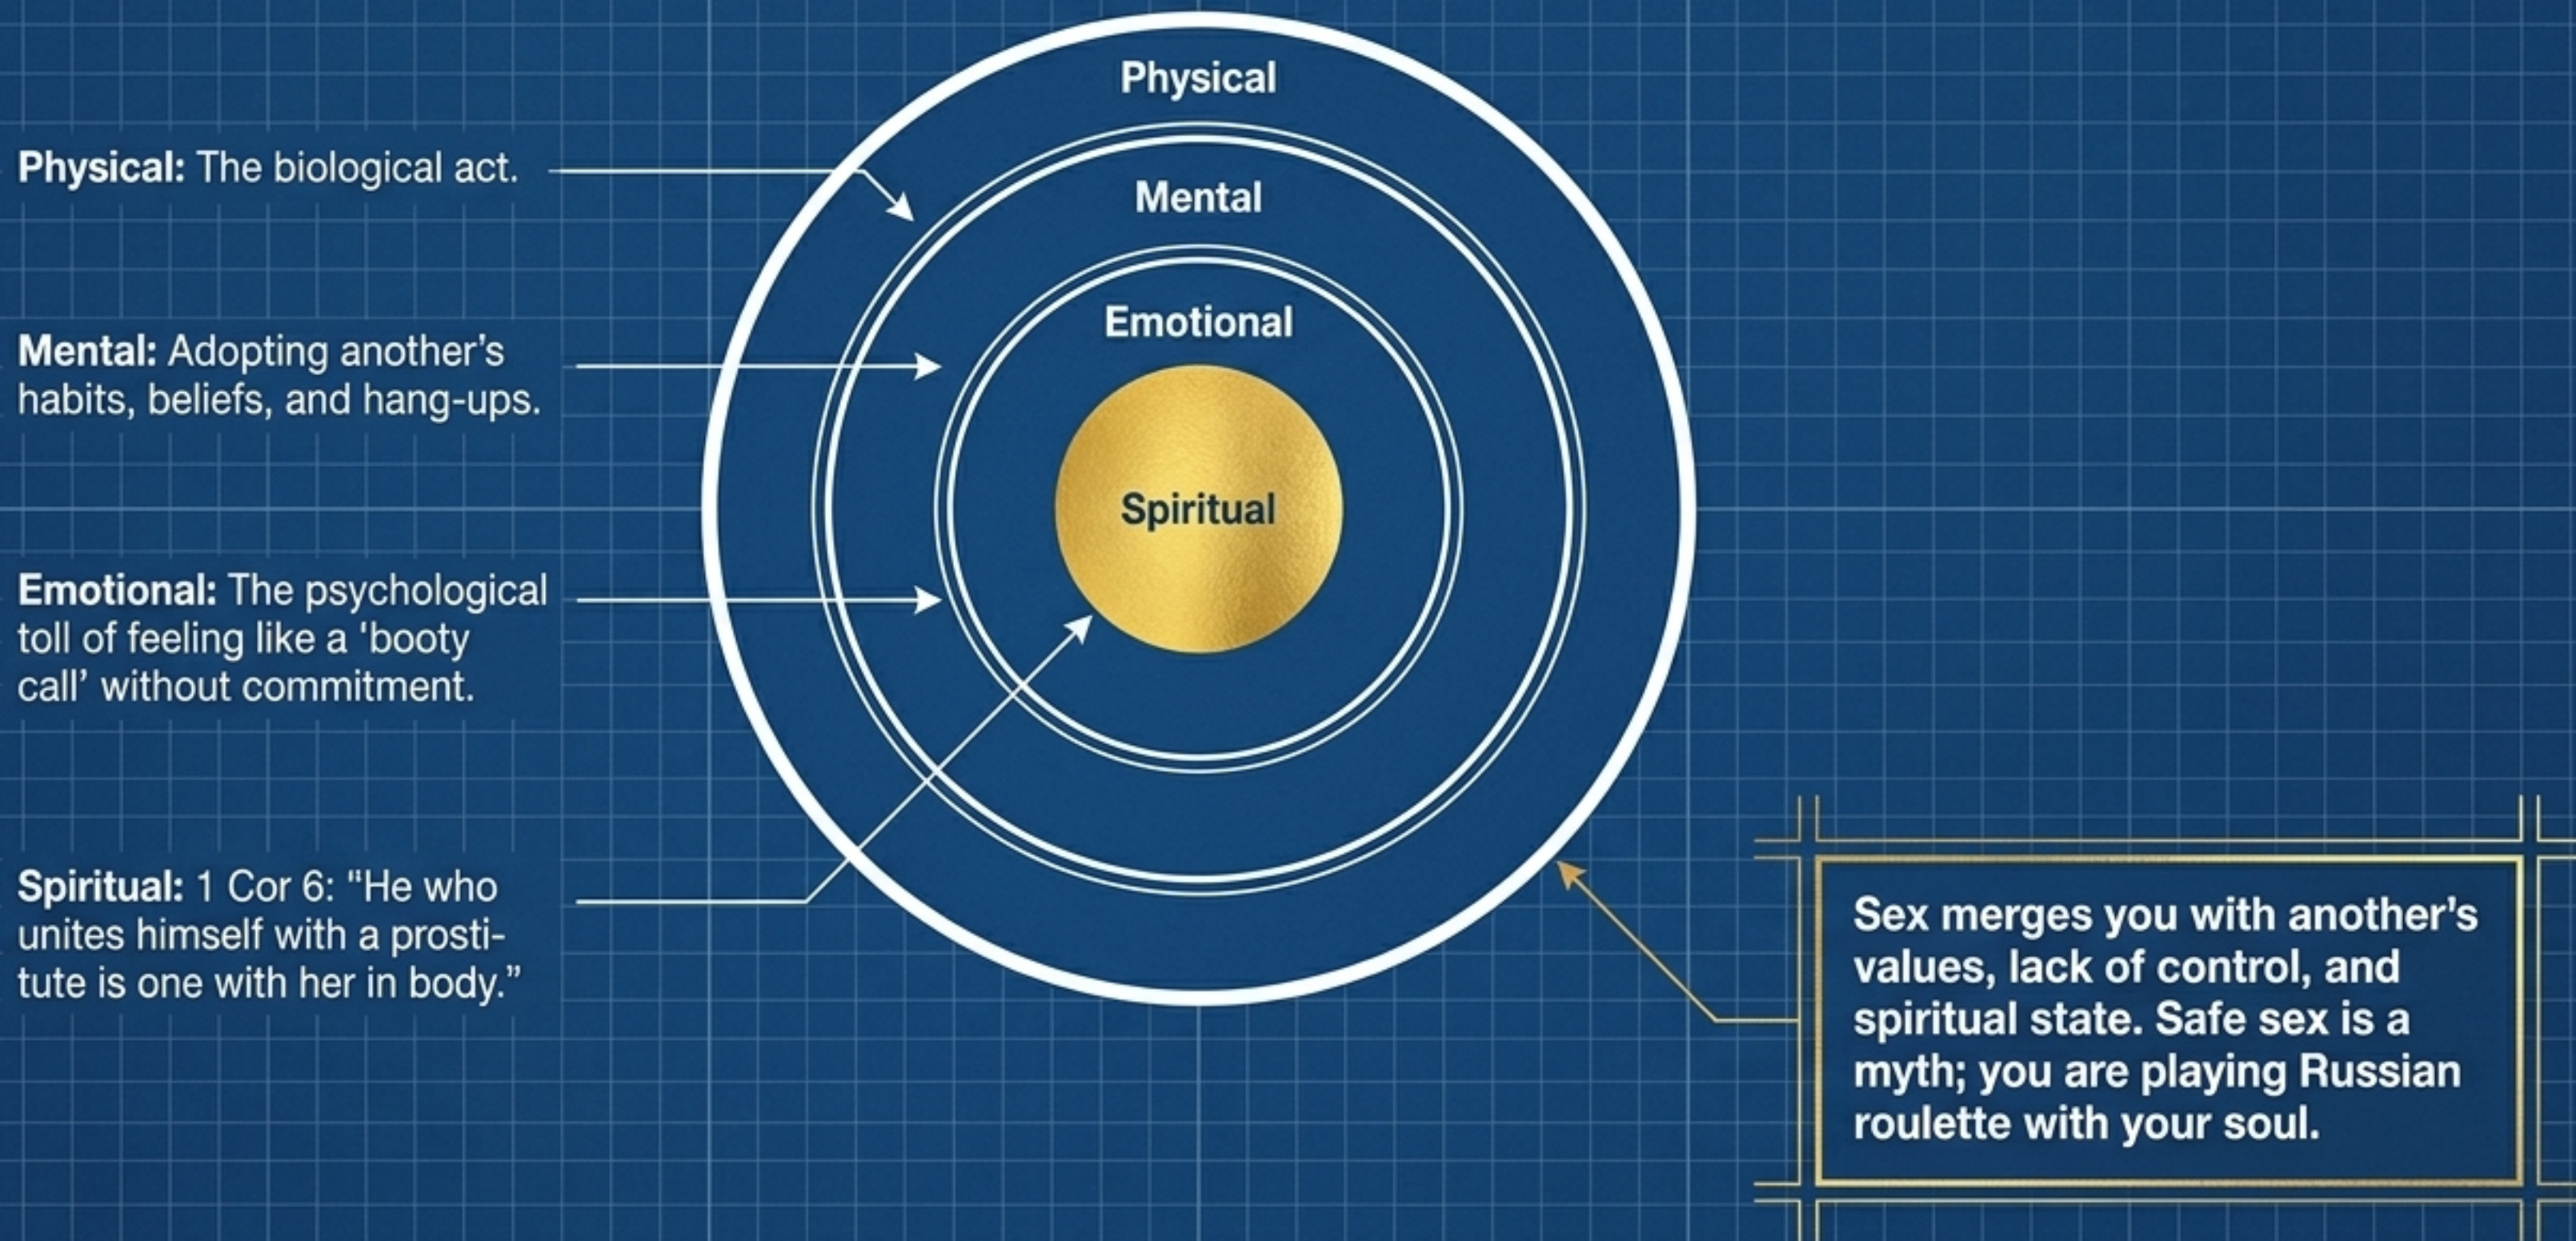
Physical: The biological act.

Mental: Adopting another's habits, beliefs, and hang-ups.

Emotional: The psychological toll of feeling like a 'booty call' without commitment.

Spiritual: 1 Cor 6: "He who unites himself with a prostitute is one with her in body."

Physical

Mental

Emotional

Spiritual

Sex merges you with another's values, lack of control, and spiritual state. Safe sex is a myth; you are playing Russian roulette with your soul.